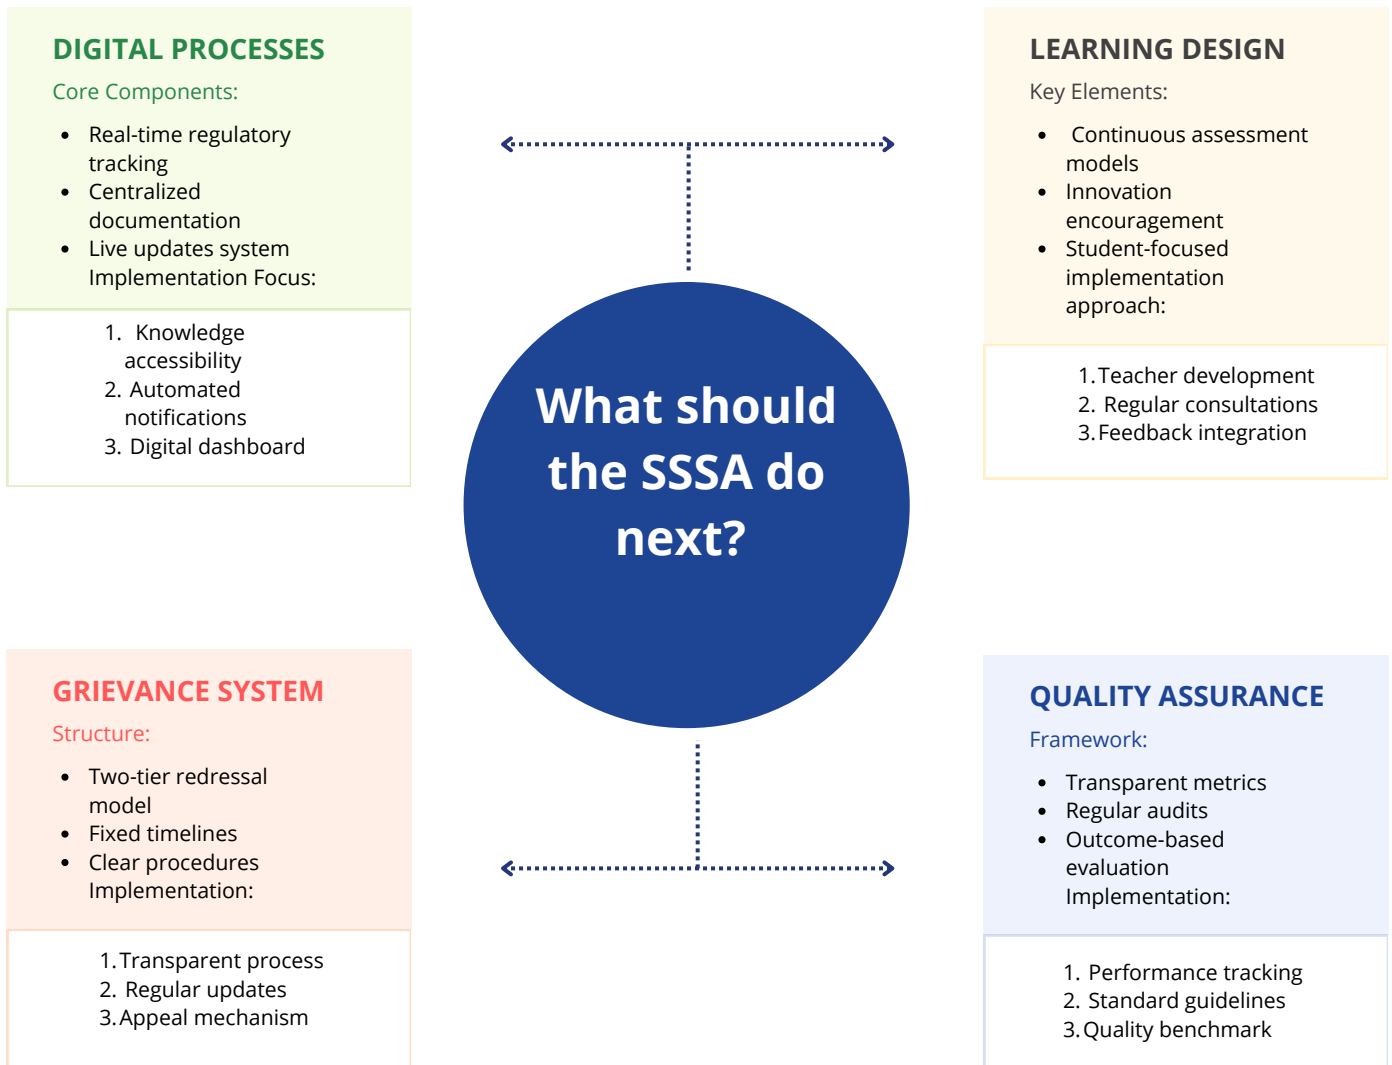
DIGITAL PROCESSES

Core Components:

- Real-time regulatory tracking
- Centralized documentation
- Live updates system Implementation Focus:

1. Knowledge accessibility
2. Automated notifications
3. Digital dashboard

LEARNING DESIGN

Key Elements:

- Continuous assessment models
- Innovation encouragement
- Student-focused implementation approach:

1. Teacher development
2. Regular consultations
3. Feedback integration

What should the SSSA do next?

GRIEVANCE SYSTEM

Structure:

- Two-tier redressal model
- Fixed timelines
- Clear procedures Implementation:

1. Transparent process
2. Regular updates
3. Appeal mechanism

QUALITY ASSURANCE

Framework:

- Transparent metrics
- Regular audits
- Outcome-based evaluation Implementation:

1. Performance tracking
2. Standard guidelines
3. Quality benchmark